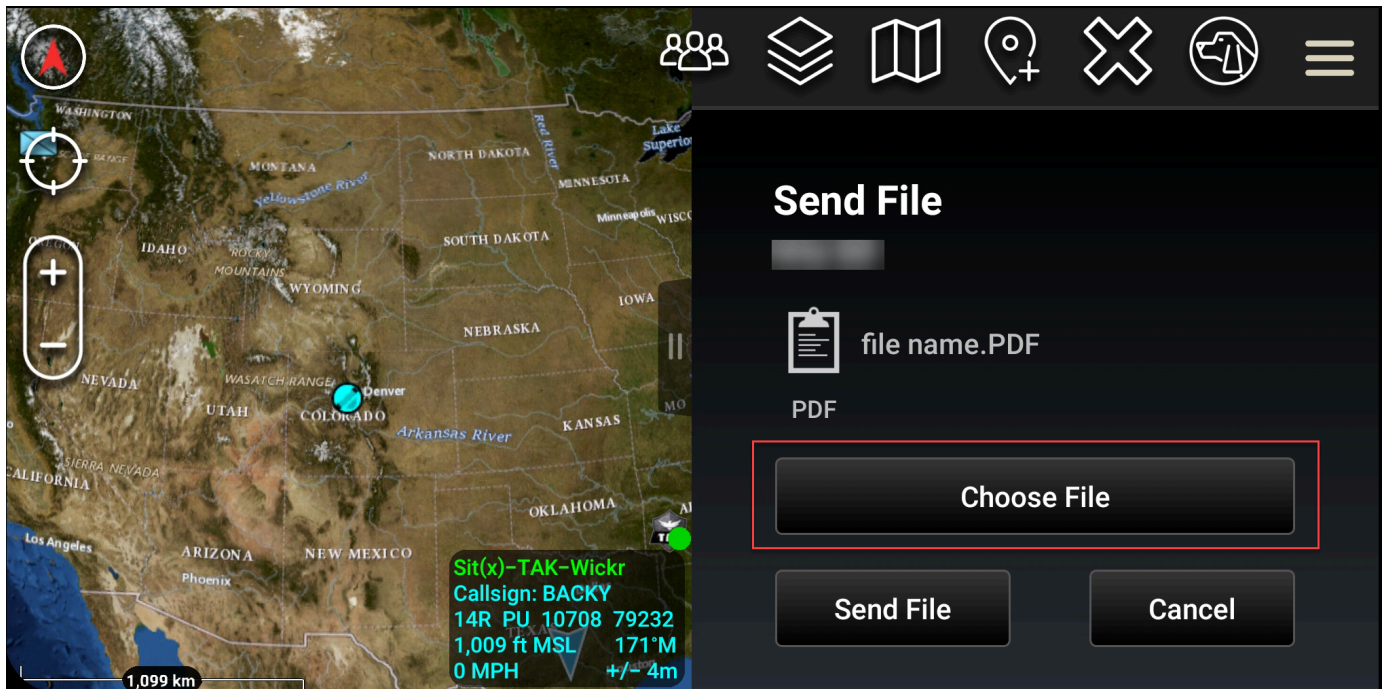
WASHINGTON
MONTANA
Yellowstone River
NORTH DAKOTA
Red River
Lake Superior
MINNESOTA
Minneapolis
WISCO
IDAHO
ROCKY MOUNTAINS
SOUTH DAKOTA
WYOMING
IOWA
NEBRASKA
NEVADA
WASATCH RANGE
Denver
UTAH
COLORADO
Arkansas River
KANSAS
MO
SIERRA NEVADA
CALIFORNIA
OKLAHOMA
Los Angeles
ARIZONA
NEW MEXICO
Phoenix
TEXAS
1,099 km
Sit(x)-TAK-Wickr
Callsign: BACKY
14R PU 10708 79232
1,009 ft MSL 171°M
0 MPH +/- 4m

Send File

file name.PDF
PDF
Choose File
Send File
Cancel